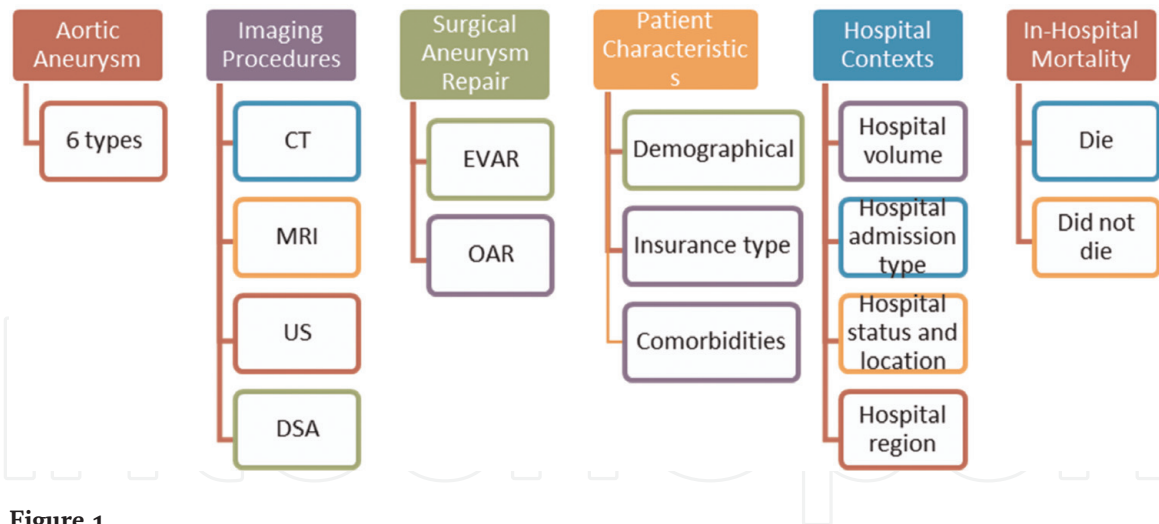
Aortic Aneurysm

6 types

Imaging Procedures

CT

MRI

US

DSA

Surgical Aneurysm Repair

EVAR

OAR

Patient Characteristic s

Demographical

Insurance type

Comorbidities

Hospital Contexts

Hospital volume

Hospital admission type

Hospital status and location

Hospital region

In-Hospital Mortality

Die

Did not die

Figure 1